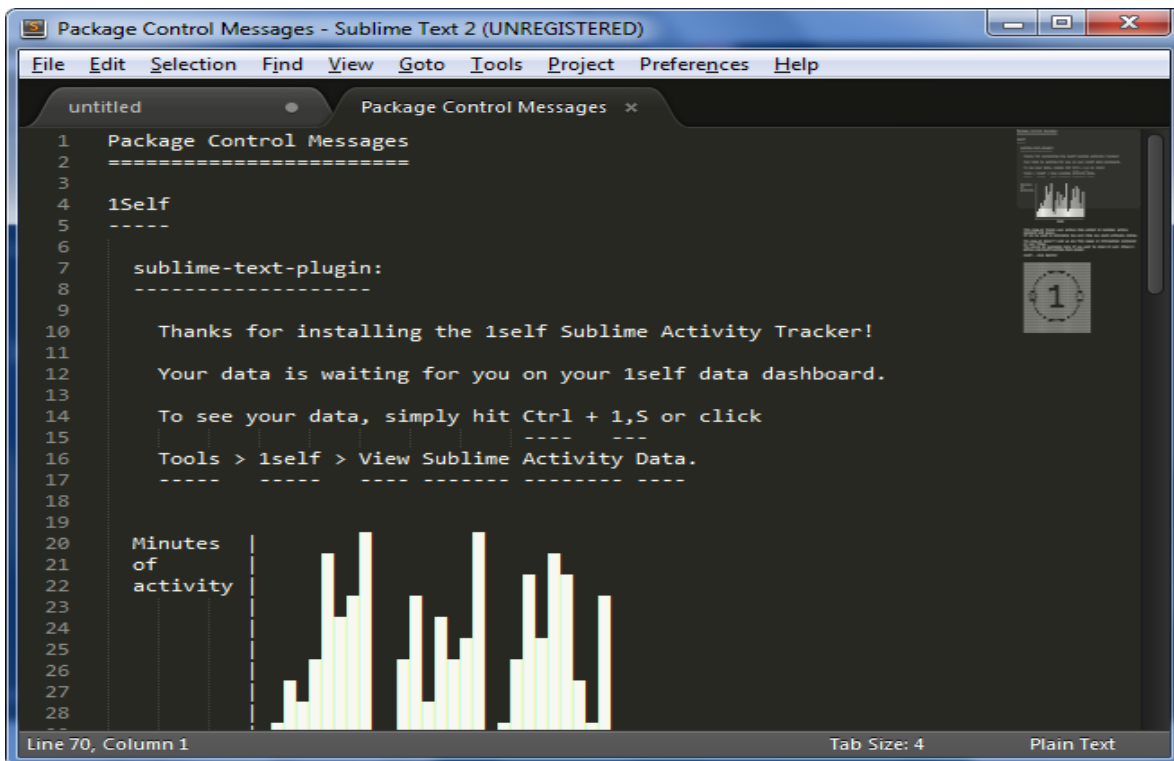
Package Control Messages - Sublime Text 2 (UNREGISTERED)

File Edit Selection Find View Goto Tools Project Preferences Help

untitled

Package Control Messages ×

1 Package Control Messages
2 ========================
3
4 1Self
5 -----
6
7 sublime-text-plugin:
8 -------------------
9
10 Thanks for installing the 1self Sublime Activity Tracker!
11
12 Your data is waiting for you on your 1self data dashboard.
13
14 To see your data, simply hit Ctrl + 1,S or click
15 ---- ---
16 Tools > 1self > View Sublime Activity Data.
17 ----- ----- ---- ------- -------- ----
18
19
20 Minutes |
21 of |
22 activity |
23 |
24 |
25 |
26 |
27 |
28 |

1

Line 70, Column 1

Tab Size: 4

Plain Text